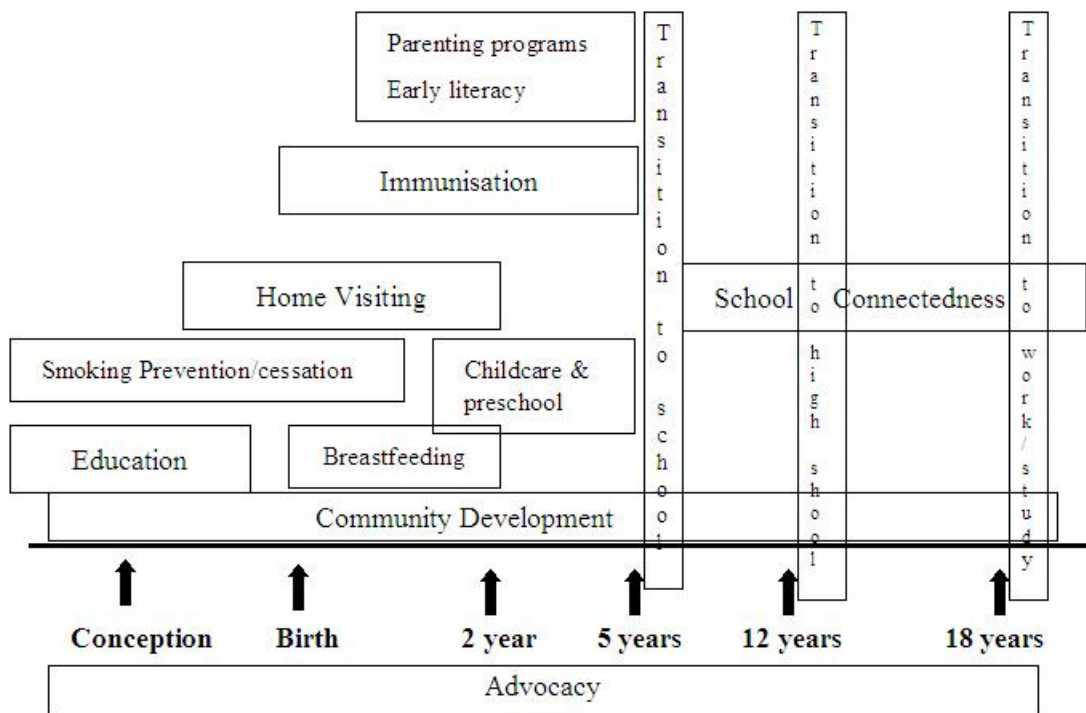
Parenting programs

Early literacy

Immunisation

Home Visiting

Smoking Prevention/cessation

Childcare & preschool

Education

Breastfeeding

Community Development

Transition to school

Transition to high school

School Connectedness

Transition to work/study

Conception

Birth

2 year

5 years

12 years

18 years

Advocacy